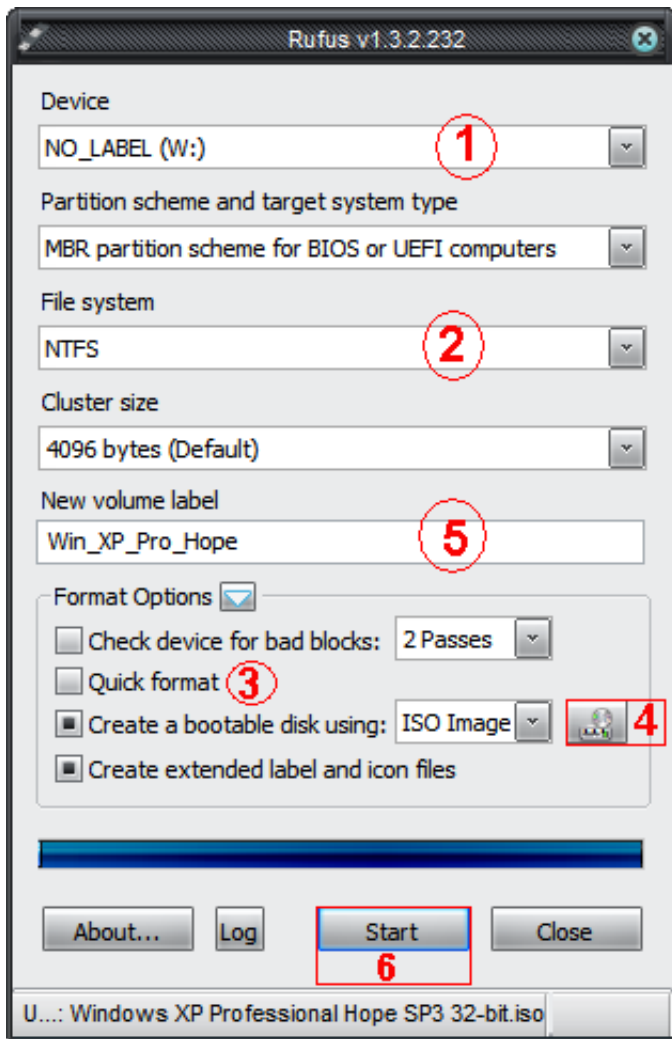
Rufus v1.3.2.232

Device
NO_LABEL (W:)
1

Partition scheme and target system type
MBR partition scheme for BIOS or UEFI computers

File system
NTFS
2

Cluster size
4096 bytes (Default)

New volume label
Win_XP_Pro_Hope
5

Format Options
Check device for bad blocks: 2 Passes
Quick format 3
Create a bootable disk using: ISO Image 4
Create extended label and icon files

About... Log Start Close
6

U...: Windows XP Professional Hope SP3 32-bit.iso